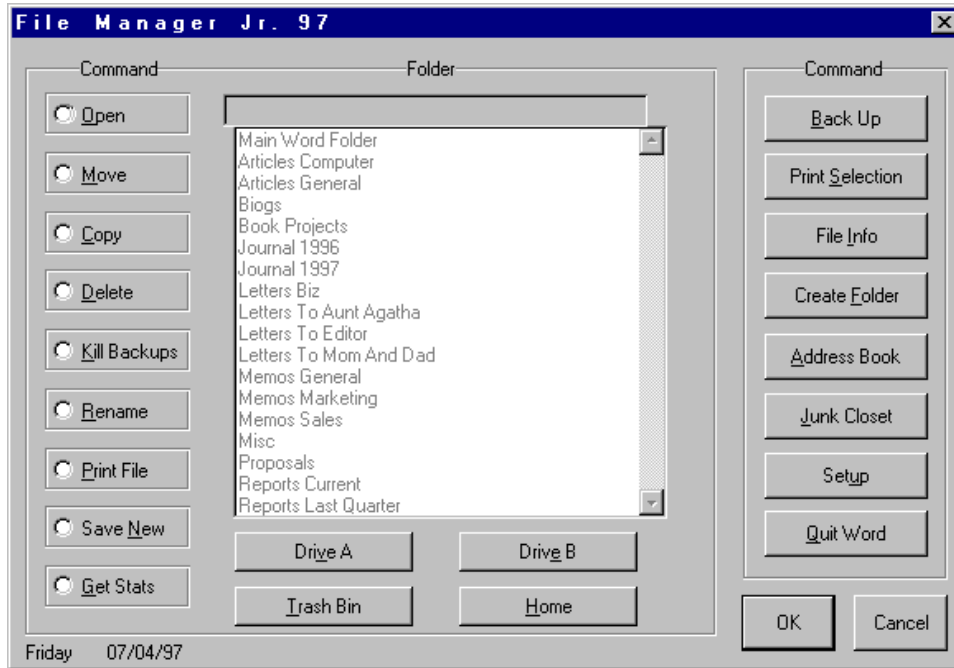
File Manager Jr. 97

Command

Open

Move

Copy

Delete

Kill Backups

Rename

Print File

Save New

Get Stats

Folder

Main Word Folder
Articles Computer
Articles General
Biogs
Book Projects
Journal 1996
Journal 1997
Letters Biz
Letters To Aunt Agatha
Letters To Editor
Letters To Mom And Dad
Memos General
Memos Marketing
Memos Sales
Misc
Proposals
Reports Current
Reports Last Quarter

Drive A

Drive B

Trash Bin

Home

Command

Back Up

Print Selection

File Info

Create Folder

Address Book

Junk Closet

Setup

Quit Word

OK

Cancel

Friday 07/04/97